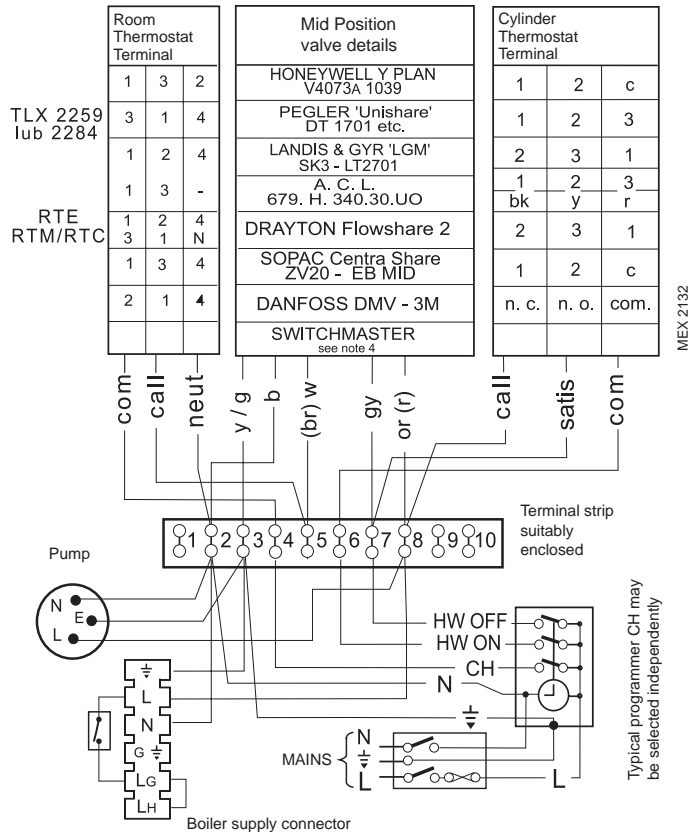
| Room Thermostat Terminal | | |
|---|---|---|
| 1 | 3 | 2 |
| 3 | 1 | 4 |
| 1 | 2 | 4 |
| 1 | 3 | - |
| 1 3 | 2 1 | 4 N |
| 1 | 3 | 4 |
| 2 | 1 | 4 |
| | | |

TLX 2259 lub 2284

RTE RTM/RTC

| Mid Position valve details |
|---|
| HONEYWELL Y PLAN V4073A 1039 |
| PEGLER 'Unishare' DT 1701 etc. |
| LANDIS & GYR 'LGM' SK3 - LT2701 |
| A. C. L. 679. H. 340.30.UO |
| DRAYTON Flowshare 2 |
| SOPAC Centra Share ZV20 - EB MID |
| DANFOSS DMV - 3M |
| SWITCHMASTER see note 4 |

| Cylinder Thermostat Terminal | | |
|---|---|---|
| 1 | 2 | c |
| 1 | 2 | 3 |
| 2 | 3 | 1 |
| 1 bk | 2 y | 3 r |
| 2 | 3 | 1 |
| 1 | 2 | c |
| n. c. | n. o. | com. |
| | | |

MEX 2132

com call neut y / g b (br) w gy or (r) call satis com

1 2 3 4 5 6 7 8 9 10

Terminal strip suitably enclosed

Pump

N E L

HW OFF
HW ON
CH
N
$\frac{1}{=}$

Typical programmer CH may be selected independently

MAINS N $\frac{1}{=}$ L

L

$\frac{1}{=}$ L N G $\frac{1}{=}$ LG LH

Boiler supply connector